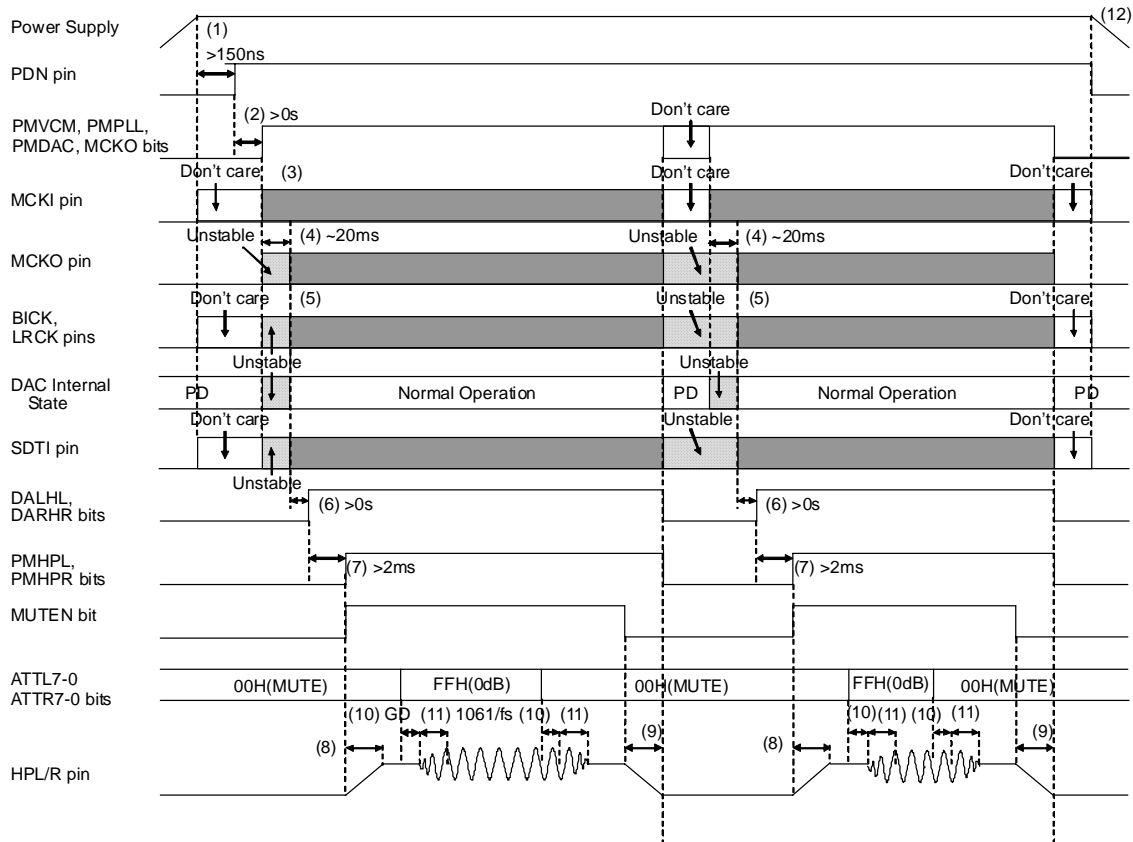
Power Supply
(1)
(12)
>150ns
PDN pin
PMVCM, PMPLL, PMDAC, MCKO bits
(2) >0s
Don't care
Don't care
(3)
Don't care
Don't care
MCKI pin
Unstable
(4) ~20ms
Unstable
(4) ~20ms
MCKO pin
Don't care
(5)
Unstable
(5)
Don't care
BICK, LRCK pins
Unstable
Unstable
DAC Internal State
PD
Normal Operation
PD
Normal Operation
PD
Don't care
Unstable
Don't care
SDTI pin
Unstable
DALHL, DARHR bits
(6) >0s
(6) >0s
PMHPL, PMHPR bits
(7) >2ms
(7) >2ms
MUTEN bit
ATTL7-0 ATTR7-0 bits
00H(MUTE)
FFH(0dB)
00H(MUTE)
FFH(0dB)
00H(MUTE)
(10) GD
(11) 1061/fs
(10)
(11)
(10)
(11)
(10)
(11)
(8)
(9)
(8)
(9)
HPL/R pin